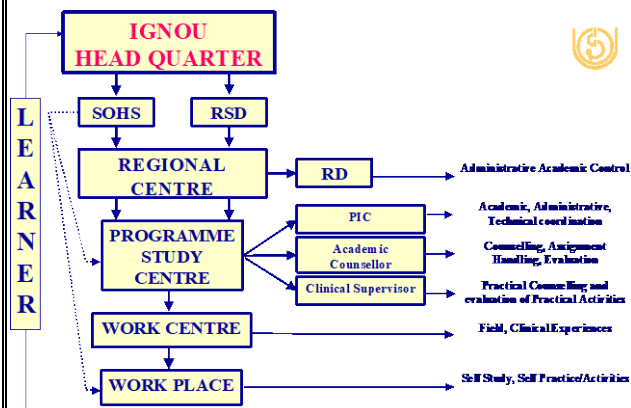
IGNOU HEAD QUARTER

SOHS

RSD

REGIONAL CENTRE

RD

Administrative Academic Control

PROGRAMME STUDY CENTRE

PIC

Academic, Administrative, Technical coordination

Academic Counsellor

Counselling, Assignment Handling, Evaluation

Clinical Supervisor

Practical Counselling and evaluation of Practical Activities

WORK CENTRE

Field, Clinical Experiences

WORK PLACE

Self Study, Self Practice/Activities

LEARNER